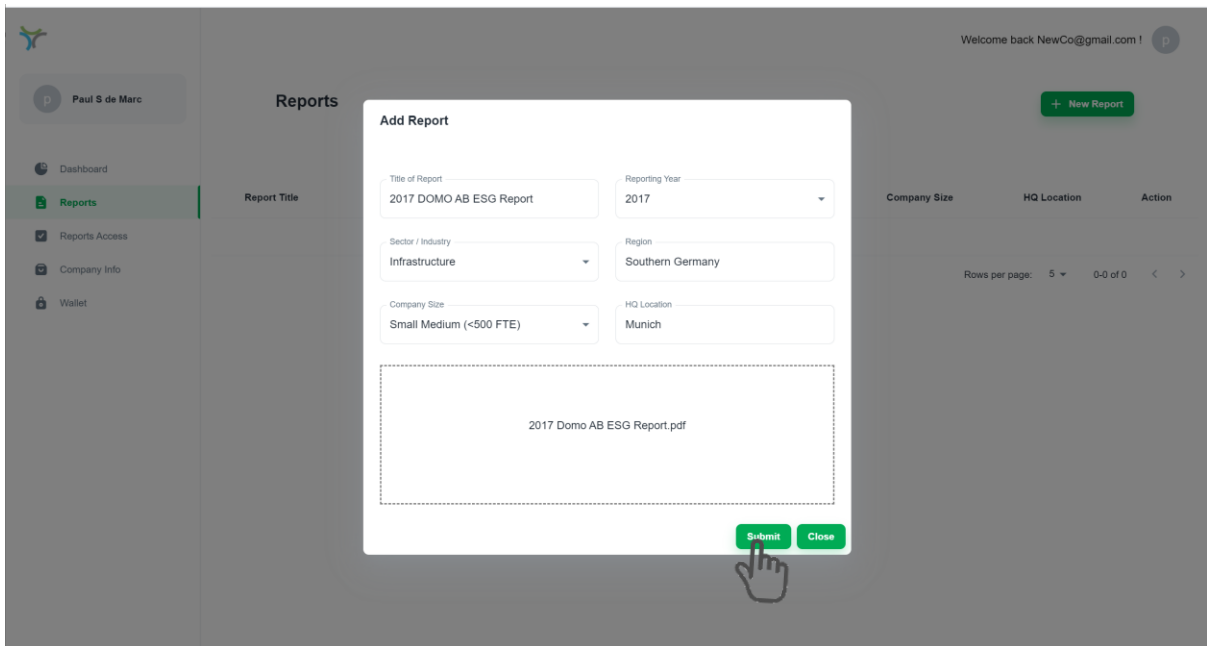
Welcome back NewCo@gmail.com ! p

p Paul S de Marc

Dashboard
Reports
Reports Access
Company Info
Wallet

Reports

+ New Report

Report Title | Company Size | HQ Location | Action

Rows per page: 5 0-0 of 0

Add Report

Title of Report
2017 DOMO AB ESG Report

Reporting Year
2017

Sector / Industry
Infrastructure

Region
Southern Germany

Company Size
Small Medium (<500 FTE)

HQ Location
Munich

2017 Domo AB ESG Report.pdf

Submit Close